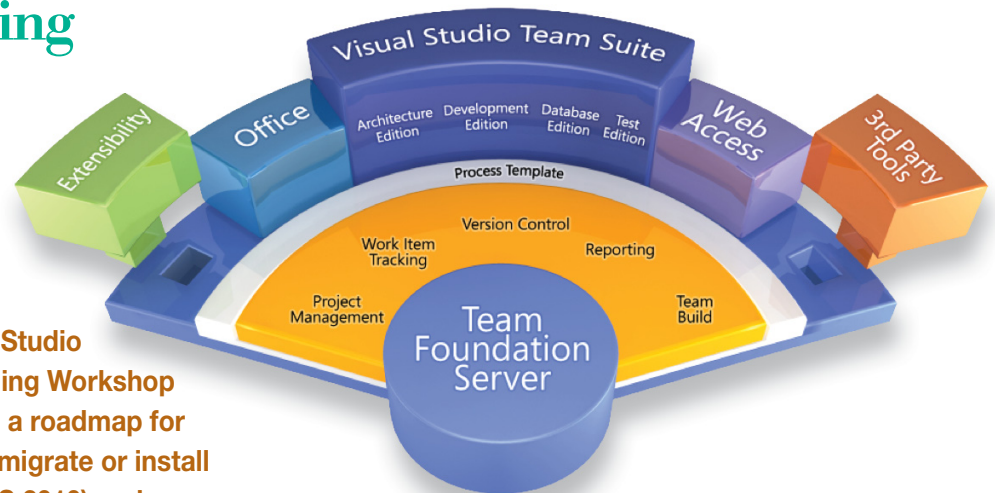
ing

Extensibility

Office

Visual Studio Team Suite

Architecture Edition

Development Edition

Database Edition

Test Edition

Web Access

3rd Party Tools

Process Template

Work Item Tracking

Version Control

Reporting

Project Management

Team Build

Team Foundation Server

Studio
ing Workshop
a roadmap for
migrate or install
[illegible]